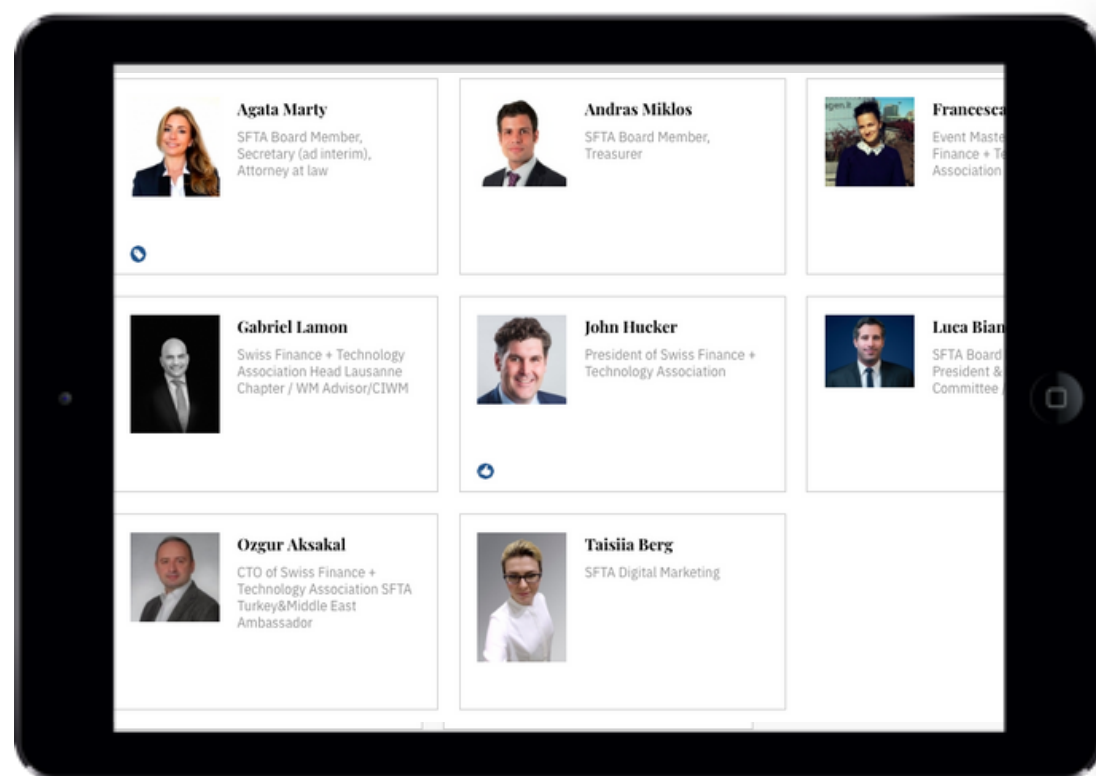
Agata Marty
SFTA Board Member, Secretary (ad interim), Attorney at law

Andras Miklos
SFTA Board Member, Treasurer

Francesca
Event Maste
Finance + T
Association

Gabriel Lamon
Swiss Finance + Technology Association Head Lausanne Chapter / WM Advisor/CIWM

John Hucker
President of Swiss Finance + Technology Association

Luca Bian
SFTA Board
President &
Committee

Ozgur Aksakal
CTO of Swiss Finance + Technology Association SFTA Turkey&Middle East Ambassador

Taisiia Berg
SFTA Digital Marketing